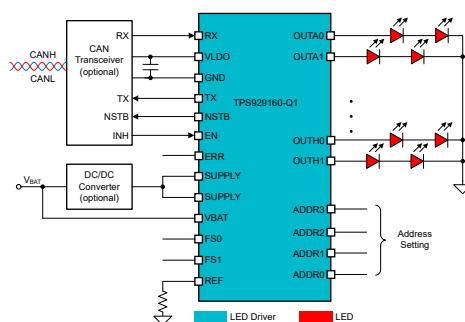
CANH
CANL
CAN Transceiver (optional)
RX
TX
NSTB
INH
$V_{BAT}$
DC/DC Converter (optional)
RX
VLDO
GND
TX
NSTB
EN
ERR
SUPPLY
SUPPLY
VBAT
FS0
FS1
REF
TPS929160-Q1
OUTA0
OUTA1
OUTH0
OUTH1
ADDR3
ADDR2
ADDR1
ADDR0
Address Setting
LED Driver
LED